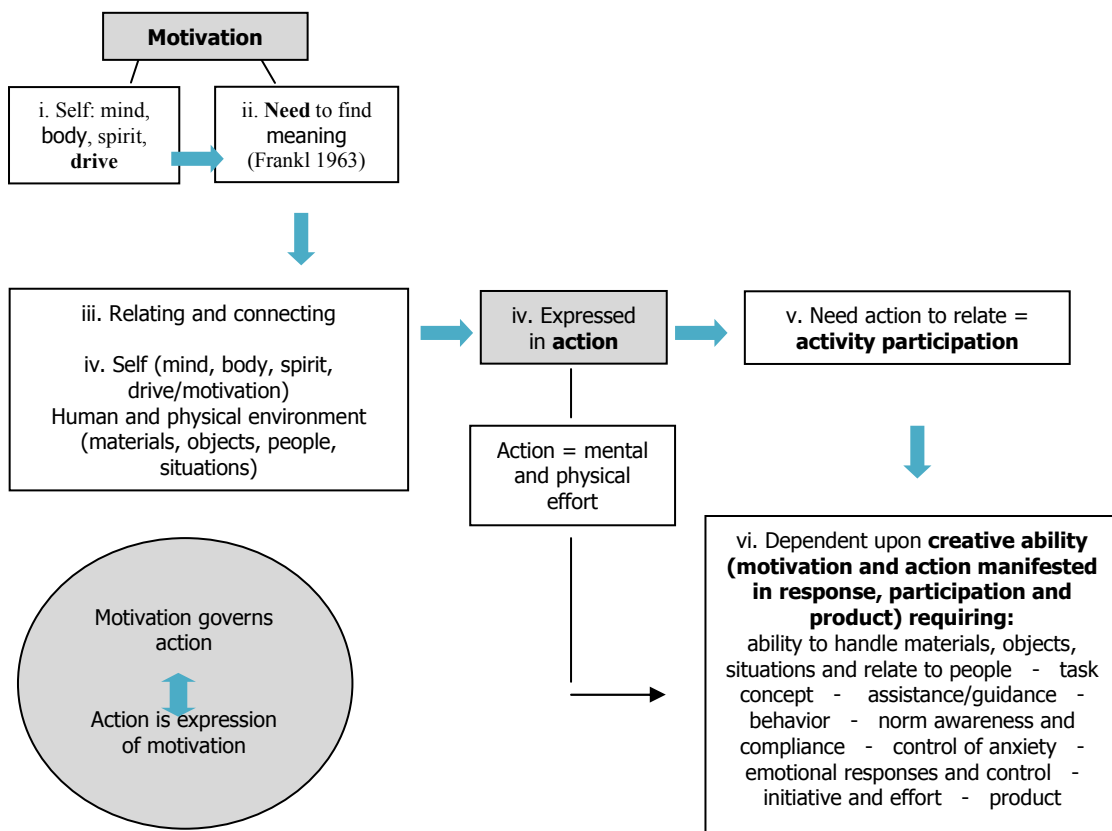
Motivation

i. Self: mind, body, spirit, drive

ii. Need to find meaning (Frankl 1963)

iii. Relating and connecting

iv. Self (mind, body, spirit, drive/motivation)
Human and physical environment (materials, objects, people, situations)

iv. Expressed in action

v. Need action to relate = activity participation

Action = mental and physical effort

vi. Dependent upon creative ability (motivation and action manifested in response, participation and product) requiring:
ability to handle materials, objects, situations and relate to people - task concept - assistance/guidance - behavior - norm awareness and compliance - control of anxiety - emotional responses and control - initiative and effort - product

Motivation governs action

Action is expression of motivation